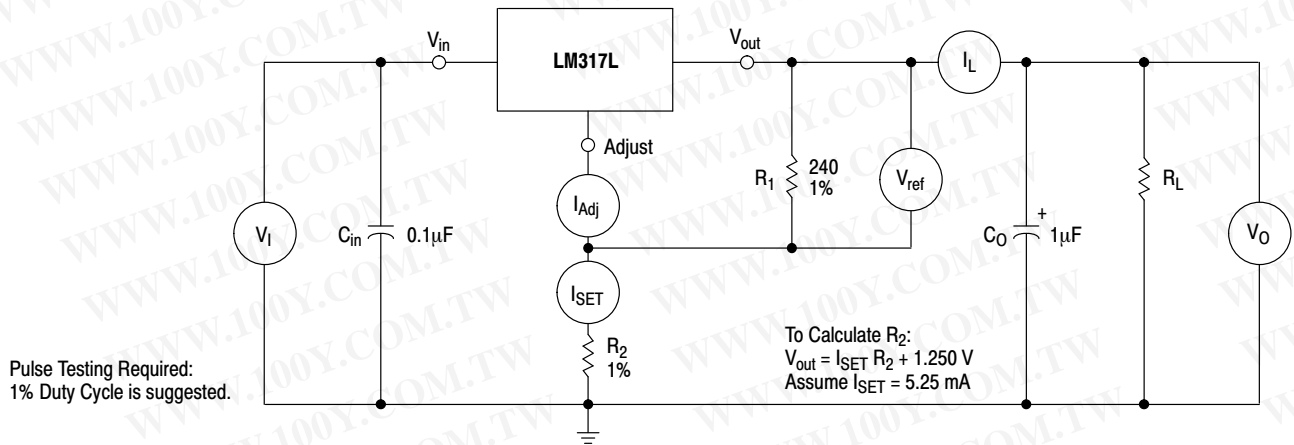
$V_{in}$ LM317L $V_{out}$ $I_L$

Adjust

$R_1$ 240 1%

$V_{ref}$

$I_{Adj}$

$V_I$ $C_{in}$ 0.1μF

$C_O$ + 1μF

$R_L$

$V_O$

$I_{SET}$

$R_2$ 1%

To Calculate $R_2$:
$V_{out} = I_{SET} R_2 + 1.250$ V
Assume $I_{SET} = 5.25$ mA

Pulse Testing Required:
1% Duty Cycle is suggested.

WWW.100Y.COM.TW